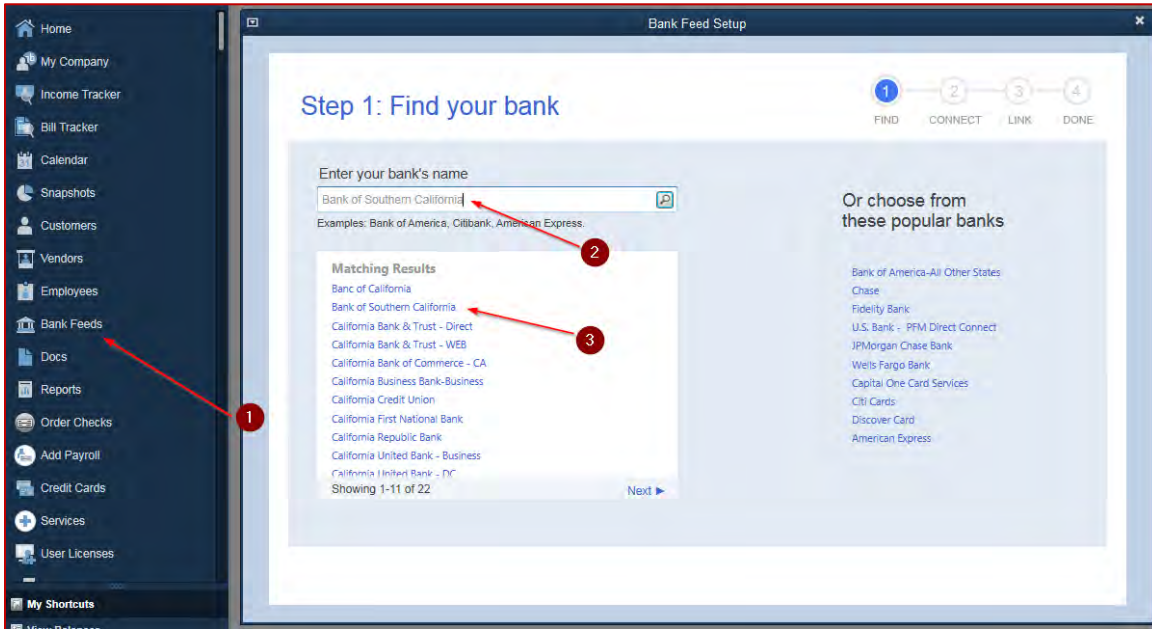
Home
My Company
Income Tracker
Bill Tracker
Calendar
Snapshots
Customers
Vendors
Employees
Bank Feeds
Docs
Reports
Order Checks
Add Payroll
Credit Cards
Services
User Licenses
My Shortcuts
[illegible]

Bank Feed Setup

Step 1: Find your bank

1 FIND 2 CONNECT 3 LINK 4 DONE

Enter your bank's name
Bank of Southern California
Examples: Bank of America, Citibank, American Express.

Matching Results
Banc of California
Bank of Southern California
California Bank & Trust - Direct
California Bank & Trust - WEB
California Bank of Commerce - CA
California Business Bank-Business
California Credit Union
California First National Bank
California Republic Bank
California United Bank - Business
California United Bank - DC
Showing 1-11 of 22
Next ►

Or choose from these popular banks

Bank of America-All Other States
Chase
Fidelity Bank
U.S. Bank - PFM Direct Connect
JPMorgan Chase Bank
Wells Fargo Bank
Capital One Card Services
Citi Cards
Discover Card
American Express

1
2
3